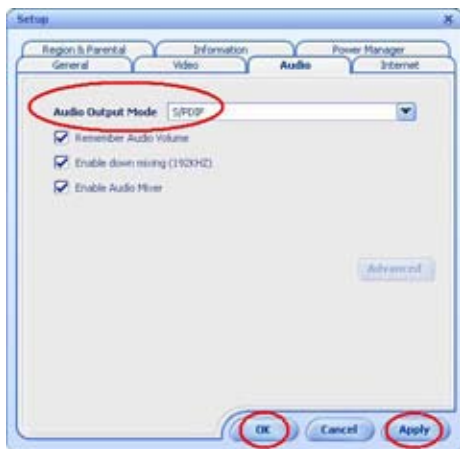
Setup

Region & Parental
Information
Power Manager
General
Video
Audio
Internet

Audio Output Mode
S/PDIF

Remember Audio Volume
Enable down mixing (192KHZ)
Enable Audio Mixer

Advanced

OK
Cancel
Apply